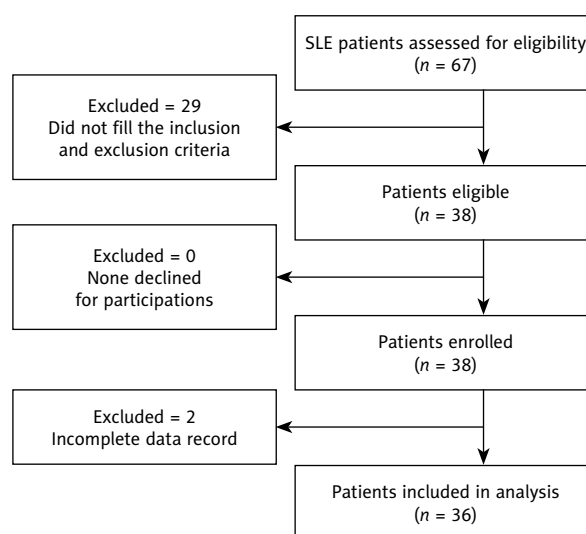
SLE patients assessed for eligibility ($n$ = 67)

Excluded = 29
Did not fill the inclusion and exclusion criteria

Patients eligible ($n$ = 38)

Excluded = 0
None declined for participations

Patients enrolled ($n$ = 38)

Excluded = 2
Incomplete data record

Patients included in analysis ($n$ = 36)